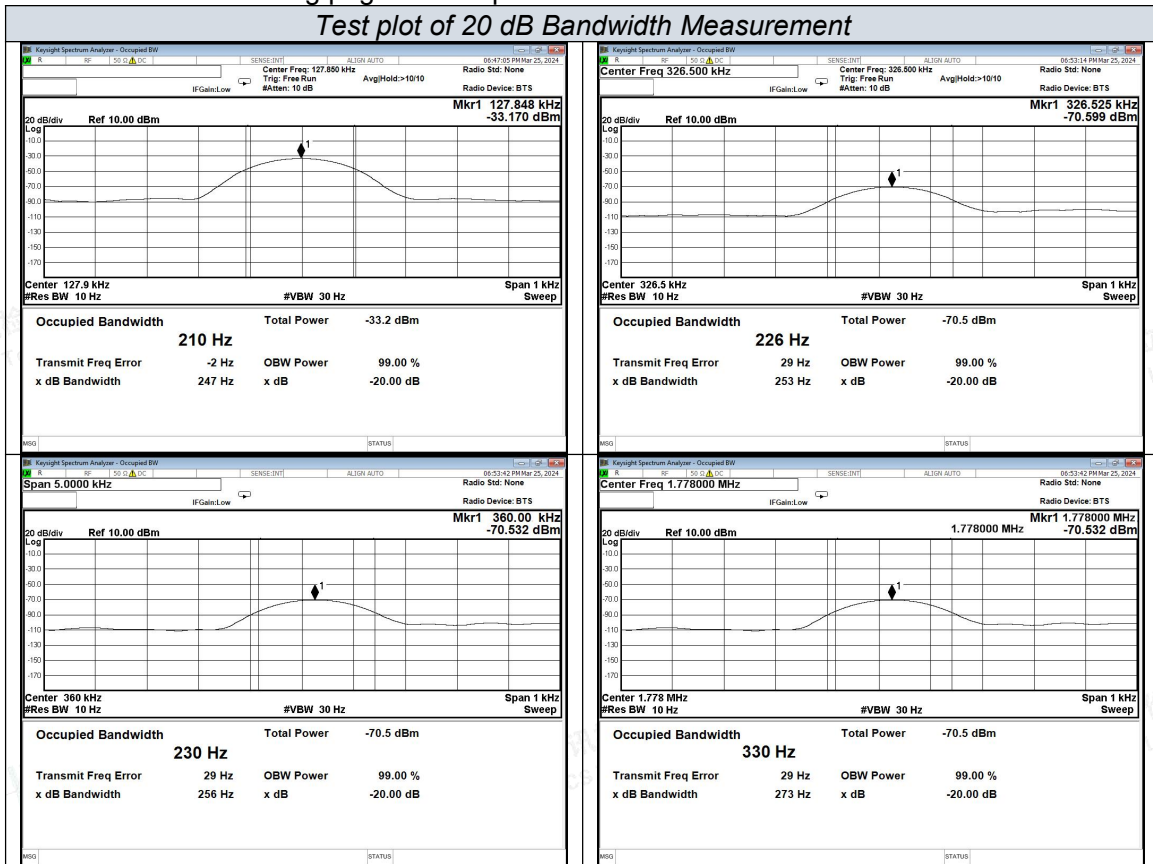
Test plot of 20 dB Bandwidth Measurement

Keysight Spectrum Analyzer - Occupied BW
RF 50 Ω DC SENSE:INT ALIGN AUTO 06:47:05 PM Mar 25, 2024
Center Freq: 127.850 kHz
Trig: Free Run Avg|Hold:>10/10
IFGain:Low #Atten: 10 dB
Radio Std: None
Radio Device: BTS
Mkr1 127.848 kHz
-33.170 dBm
20 dB/div Ref 10.00 dBm
Log
-10.0
-30.0
-50.0
-70.0
-90.0
-110
-130
-150
-170
1
Center 127.9 kHz
#Res BW 10 Hz
#VBW 30 Hz
Span 1 kHz
Sweep
Occupied Bandwidth
210 Hz
Total Power -33.2 dBm
Transmit Freq Error -2 Hz
OBW Power 99.00 %
x dB Bandwidth 247 Hz
x dB -20.00 dB
MSG
STATUS

Keysight Spectrum Analyzer - Occupied BW
RF 50 Ω DC SENSE:INT ALIGN AUTO 06:53:14 PM Mar 25, 2024
Center Freq 326.500 kHz
Center Freq: 326.500 kHz
Trig: Free Run Avg|Hold:>10/10
IFGain:Low #Atten: 10 dB
Radio Std: None
Radio Device: BTS
Mkr1 326.525 kHz
-70.599 dBm
20 dB/div Ref 10.00 dBm
Log
-10.0
-30.0
-50.0
-70.0
-90.0
-110
-130
-150
-170
1
Center 326.5 kHz
#Res BW 10 Hz
#VBW 30 Hz
Span 1 kHz
Sweep
Occupied Bandwidth
226 Hz
Total Power -70.5 dBm
Transmit Freq Error 29 Hz
OBW Power 99.00 %
x dB Bandwidth 253 Hz
x dB -20.00 dB
MSG
STATUS

Keysight Spectrum Analyzer - Occupied BW
RF 50 Ω DC SENSE:INT ALIGN AUTO 06:53:42 PM Mar 25, 2024
Span 5.0000 kHz
IFGain:Low
Radio Std: None
Radio Device: BTS
Mkr1 360.00 kHz
-70.532 dBm
20 dB/div Ref 10.00 dBm
Log
-10.0
-30.0
-50.0
-70.0
-90.0
-110
-130
-150
-170
1
Center 360 kHz
#Res BW 10 Hz
#VBW 30 Hz
Span 1 kHz
Sweep
Occupied Bandwidth
230 Hz
Total Power -70.5 dBm
Transmit Freq Error 29 Hz
OBW Power 99.00 %
x dB Bandwidth 256 Hz
x dB -20.00 dB
MSG
STATUS

Keysight Spectrum Analyzer - Occupied BW
RF 50 Ω DC SENSE:INT ALIGN AUTO 06:53:42 PM Mar 25, 2024
Center Freq 1.778000 MHz
IFGain:Low
Radio Std: None
Radio Device: BTS
Mkr1 1.778000 MHz
1.778000 MHz
-70.532 dBm
20 dB/div Ref 10.00 dBm
Log
-10.0
-30.0
-50.0
-70.0
-90.0
-110
-130
-150
-170
1
Center 1.778 MHz
#Res BW 10 Hz
#VBW 30 Hz
Span 1 kHz
Sweep
Occupied Bandwidth
330 Hz
Total Power -70.5 dBm
Transmit Freq Error 29 Hz
OBW Power 99.00 %
x dB Bandwidth 273 Hz
x dB -20.00 dB
MSG
STATUS